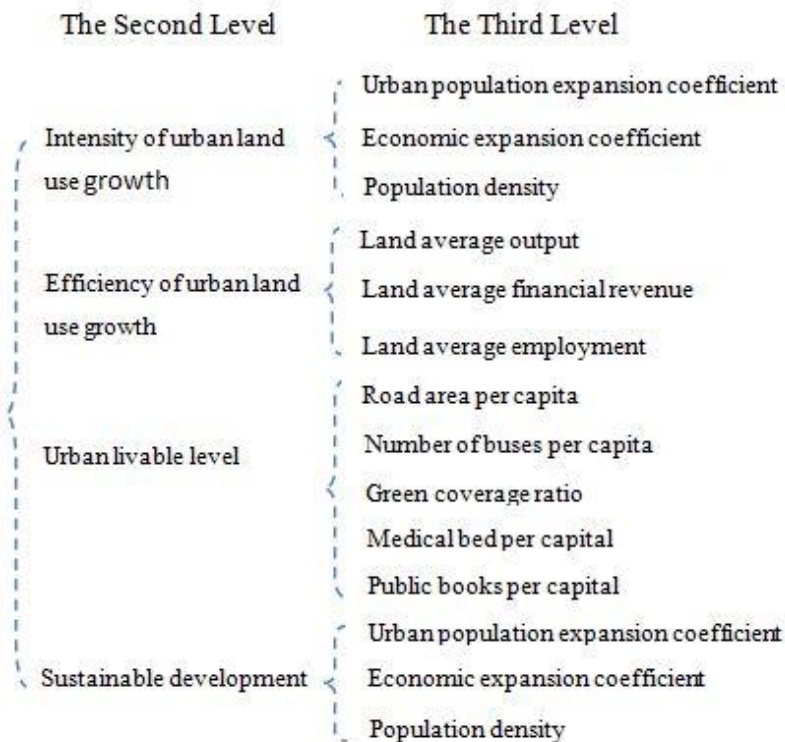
The Second Level

The Third Level

Intensity of urban land use growth

Urban population expansion coefficient
Economic expansion coefficient
Population density

Efficiency of urban land use growth

Land average output
Land average financial revenue
Land average employment

Urban livable level

Road area per capita
Number of buses per capita
Green coverage ratio
Medical bed per capital
Public books per capital

Sustainable development

Urban population expansion coefficient
Economic expansion coefficient
Population density